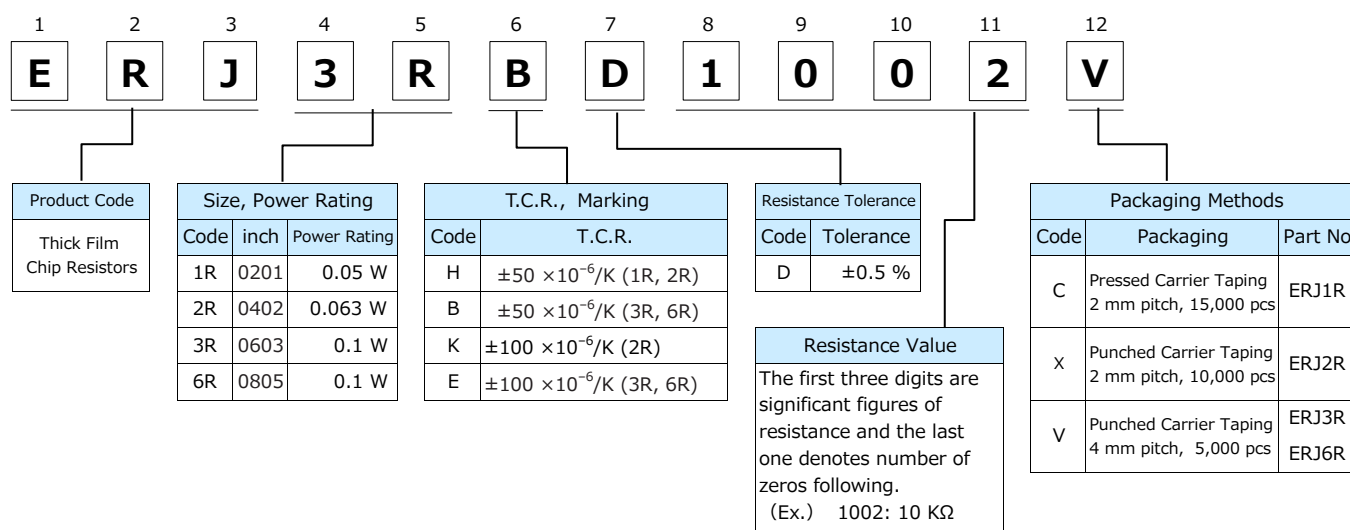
| 1 | 2 | 3 | 4 | 5 | 6 | 7 | 8 | 9 | 10 | 11 | 12 |
|---|---|---|---|---|---|---|---|---|---|---|---|
| E | R | J | 3 | R | B | D | 1 | 0 | 0 | 2 | V |

Product Code

Thick Film Chip Resistors

Size, Power Rating

| Code | inch | Power Rating |
|---|---|---|
| 1R | 0201 | 0.05 W |
| 2R | 0402 | 0.063 W |
| 3R | 0603 | 0.1 W |
| 6R | 0805 | 0.1 W |

T.C.R., Marking

| Code | T.C.R. |
|---|---|
| H | $\pm50\times10^{-6}$/K (1R, 2R) |
| B | $\pm50\times10^{-6}$/K (3R, 6R) |
| K | $\pm100\times10^{-6}$/K (2R) |
| E | $\pm100\times10^{-6}$/K (3R, 6R) |

Resistance Tolerance

| Code | Tolerance |
|---|---|
| D | ±0.5 % |

Resistance Value

The first three digits are significant figures of resistance and the last one denotes number of zeros following.
(Ex.) 1002: 10 KΩ

Packaging Methods

| Code | Packaging | Part No |
|---|---|---|
| C | Pressed Carrier Taping 2 mm pitch, 15,000 pcs | ERJ1R |
| X | Punched Carrier Taping 2 mm pitch, 10,000 pcs | ERJ2R |
| V | Punched Carrier Taping 4 mm pitch, 5,000 pcs | ERJ3R ERJ6R |